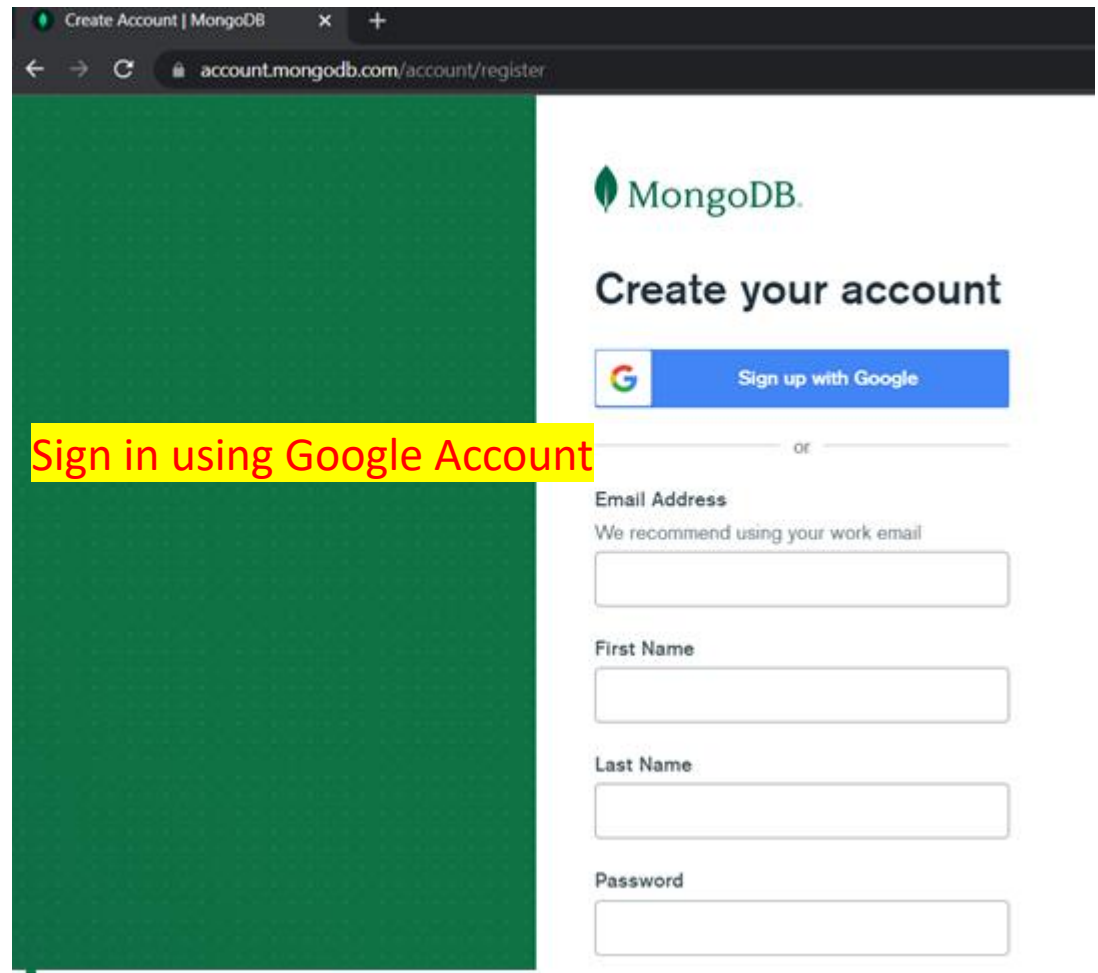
Create Account | MongoDB

account.mongodb.com/account/register

MongoDB.

Create your account

Sign up with Google

Sign in using Google Account

or

Email Address

We recommend using your work email

First Name

Last Name

Password